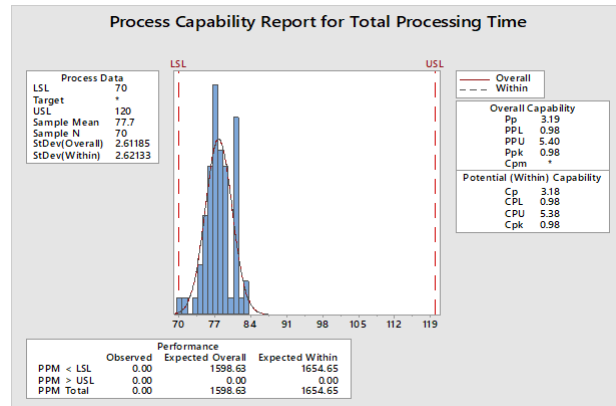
Process Capability Report for Total Processing Time

LSL

USL

Process Data

| | |
|---|---|
| LSL | 70 |
| Target | * |
| USL | 120 |
| Sample Mean | 77.7 |
| Sample N | 70 |
| StDev(Overall) | 2.61185 |
| StDev(Within) | 2.62133 |

Overall
Within

Overall Capability

| | |
|---|---|
| Pp | 3.19 |
| PPL | 0.98 |
| PPU | 5.40 |
| Ppk | 0.98 |
| Cpm | * |

Potential (Within) Capability

| | |
|---|---|
| Cp | 3.18 |
| CPL | 0.98 |
| CPU | 5.38 |
| Cpk | 0.98 |

70 77 84 91 98 105 112 119

Performance

| | Observed | Expected Overall | Expected Within |
|---|---|---|---|
| PPM < LSL | 0.00 | 1598.63 | 1654.65 |
| PPM > USL | 0.00 | 0.00 | 0.00 |
| PPM Total | 0.00 | 1598.63 | 1654.65 |